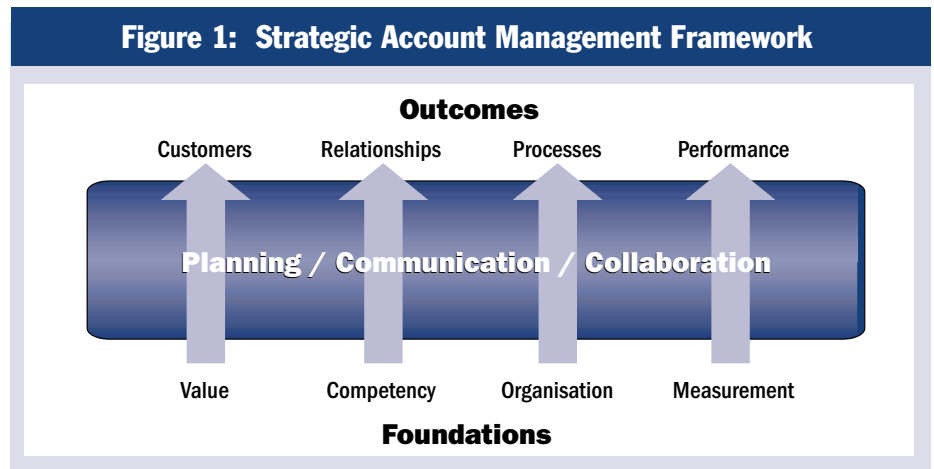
Figure 1: Strategic Account Management Framework

Outcomes

Customers Relationships Processes Performance

Planning / Communication / Collaboration

Value Competency Organisation Measurement

Foundations